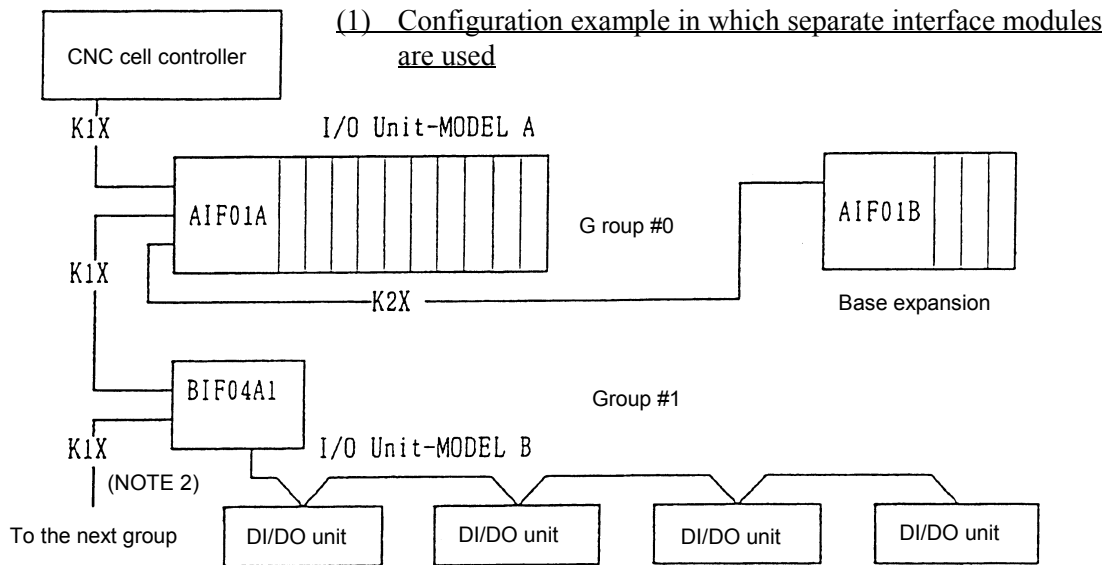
(1) Configuration example in which separate interface modules are used

CNC cell controller

K1X

I/O Unit-MODEL A

AIF01A

G roup #0

AIF01B

K1X

K2X

Base expansion

BIF04A1

Group #1

K1X

I/O Unit-MODEL B

(NOTE 2)

To the next group

DI/DO unit

DI/DO unit

DI/DO unit

DI/DO unit